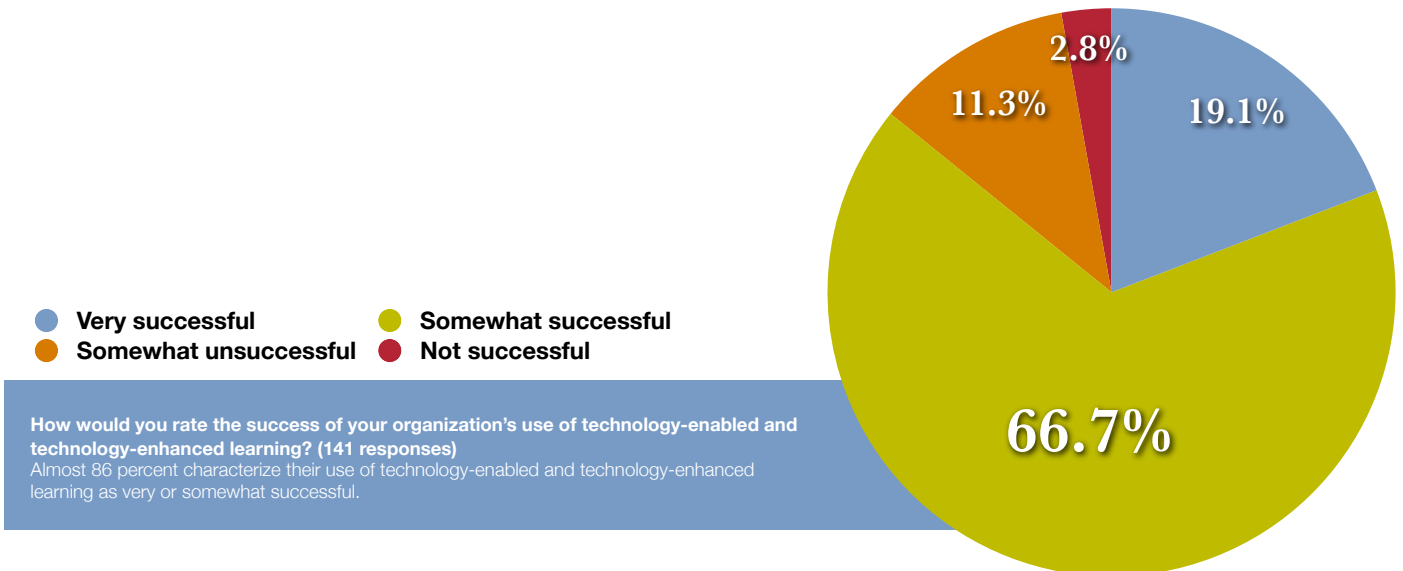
2.8%

11.3%

19.1%

66.7%

Very successful
Somewhat successful
Somewhat unsuccessful
Not successful

**How would you rate the success of your organization's use of technology-enabled and technology-enhanced learning? (141 responses)**
Almost 86 percent characterize their use of technology-enabled and technology-enhanced learning as very or somewhat successful.